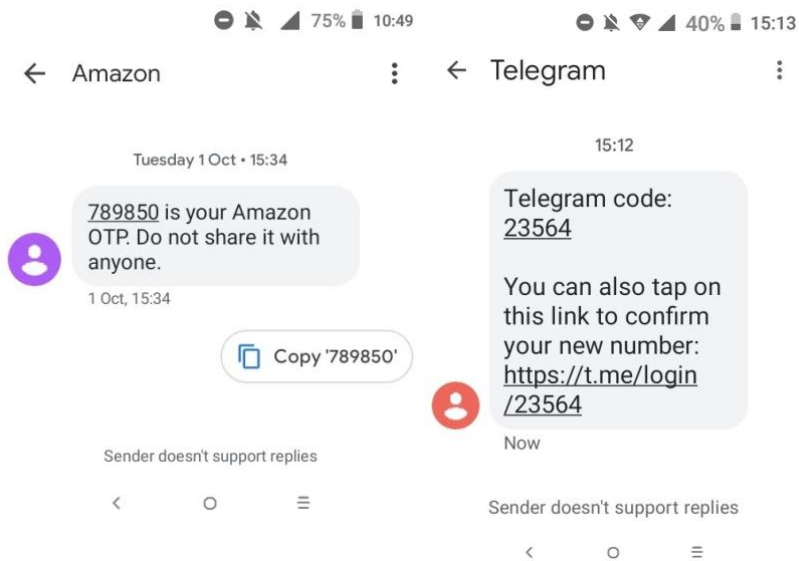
75% 10:49

← Amazon ⋮

Tuesday 1 Oct • 15:34

789850 is your Amazon OTP. Do not share it with anyone.

1 Oct, 15:34

Copy '789850'

Sender doesn't support replies

40% 15:13

← Telegram ⋮

15:12

Telegram code: 23564

You can also tap on this link to confirm your new number: https://t.me/login/23564

Now

Sender doesn't support replies